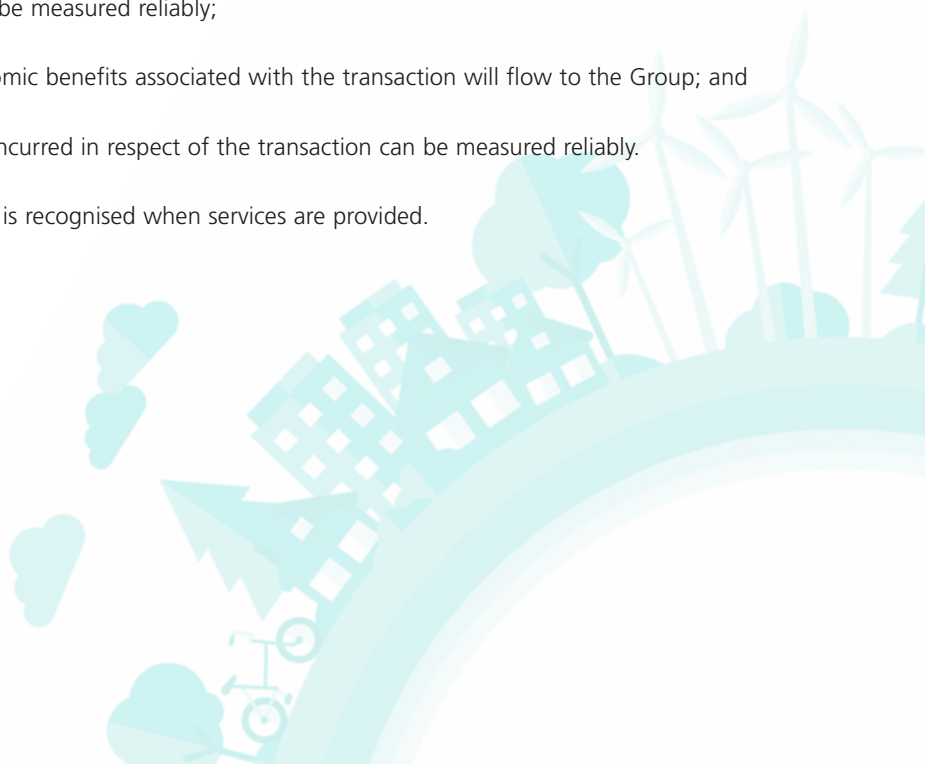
be measured reliably;

omic benefits associated with the transaction will flow to the Group; and

ncurred in respect of the transaction can be measured reliably.

is recognised when services are provided.